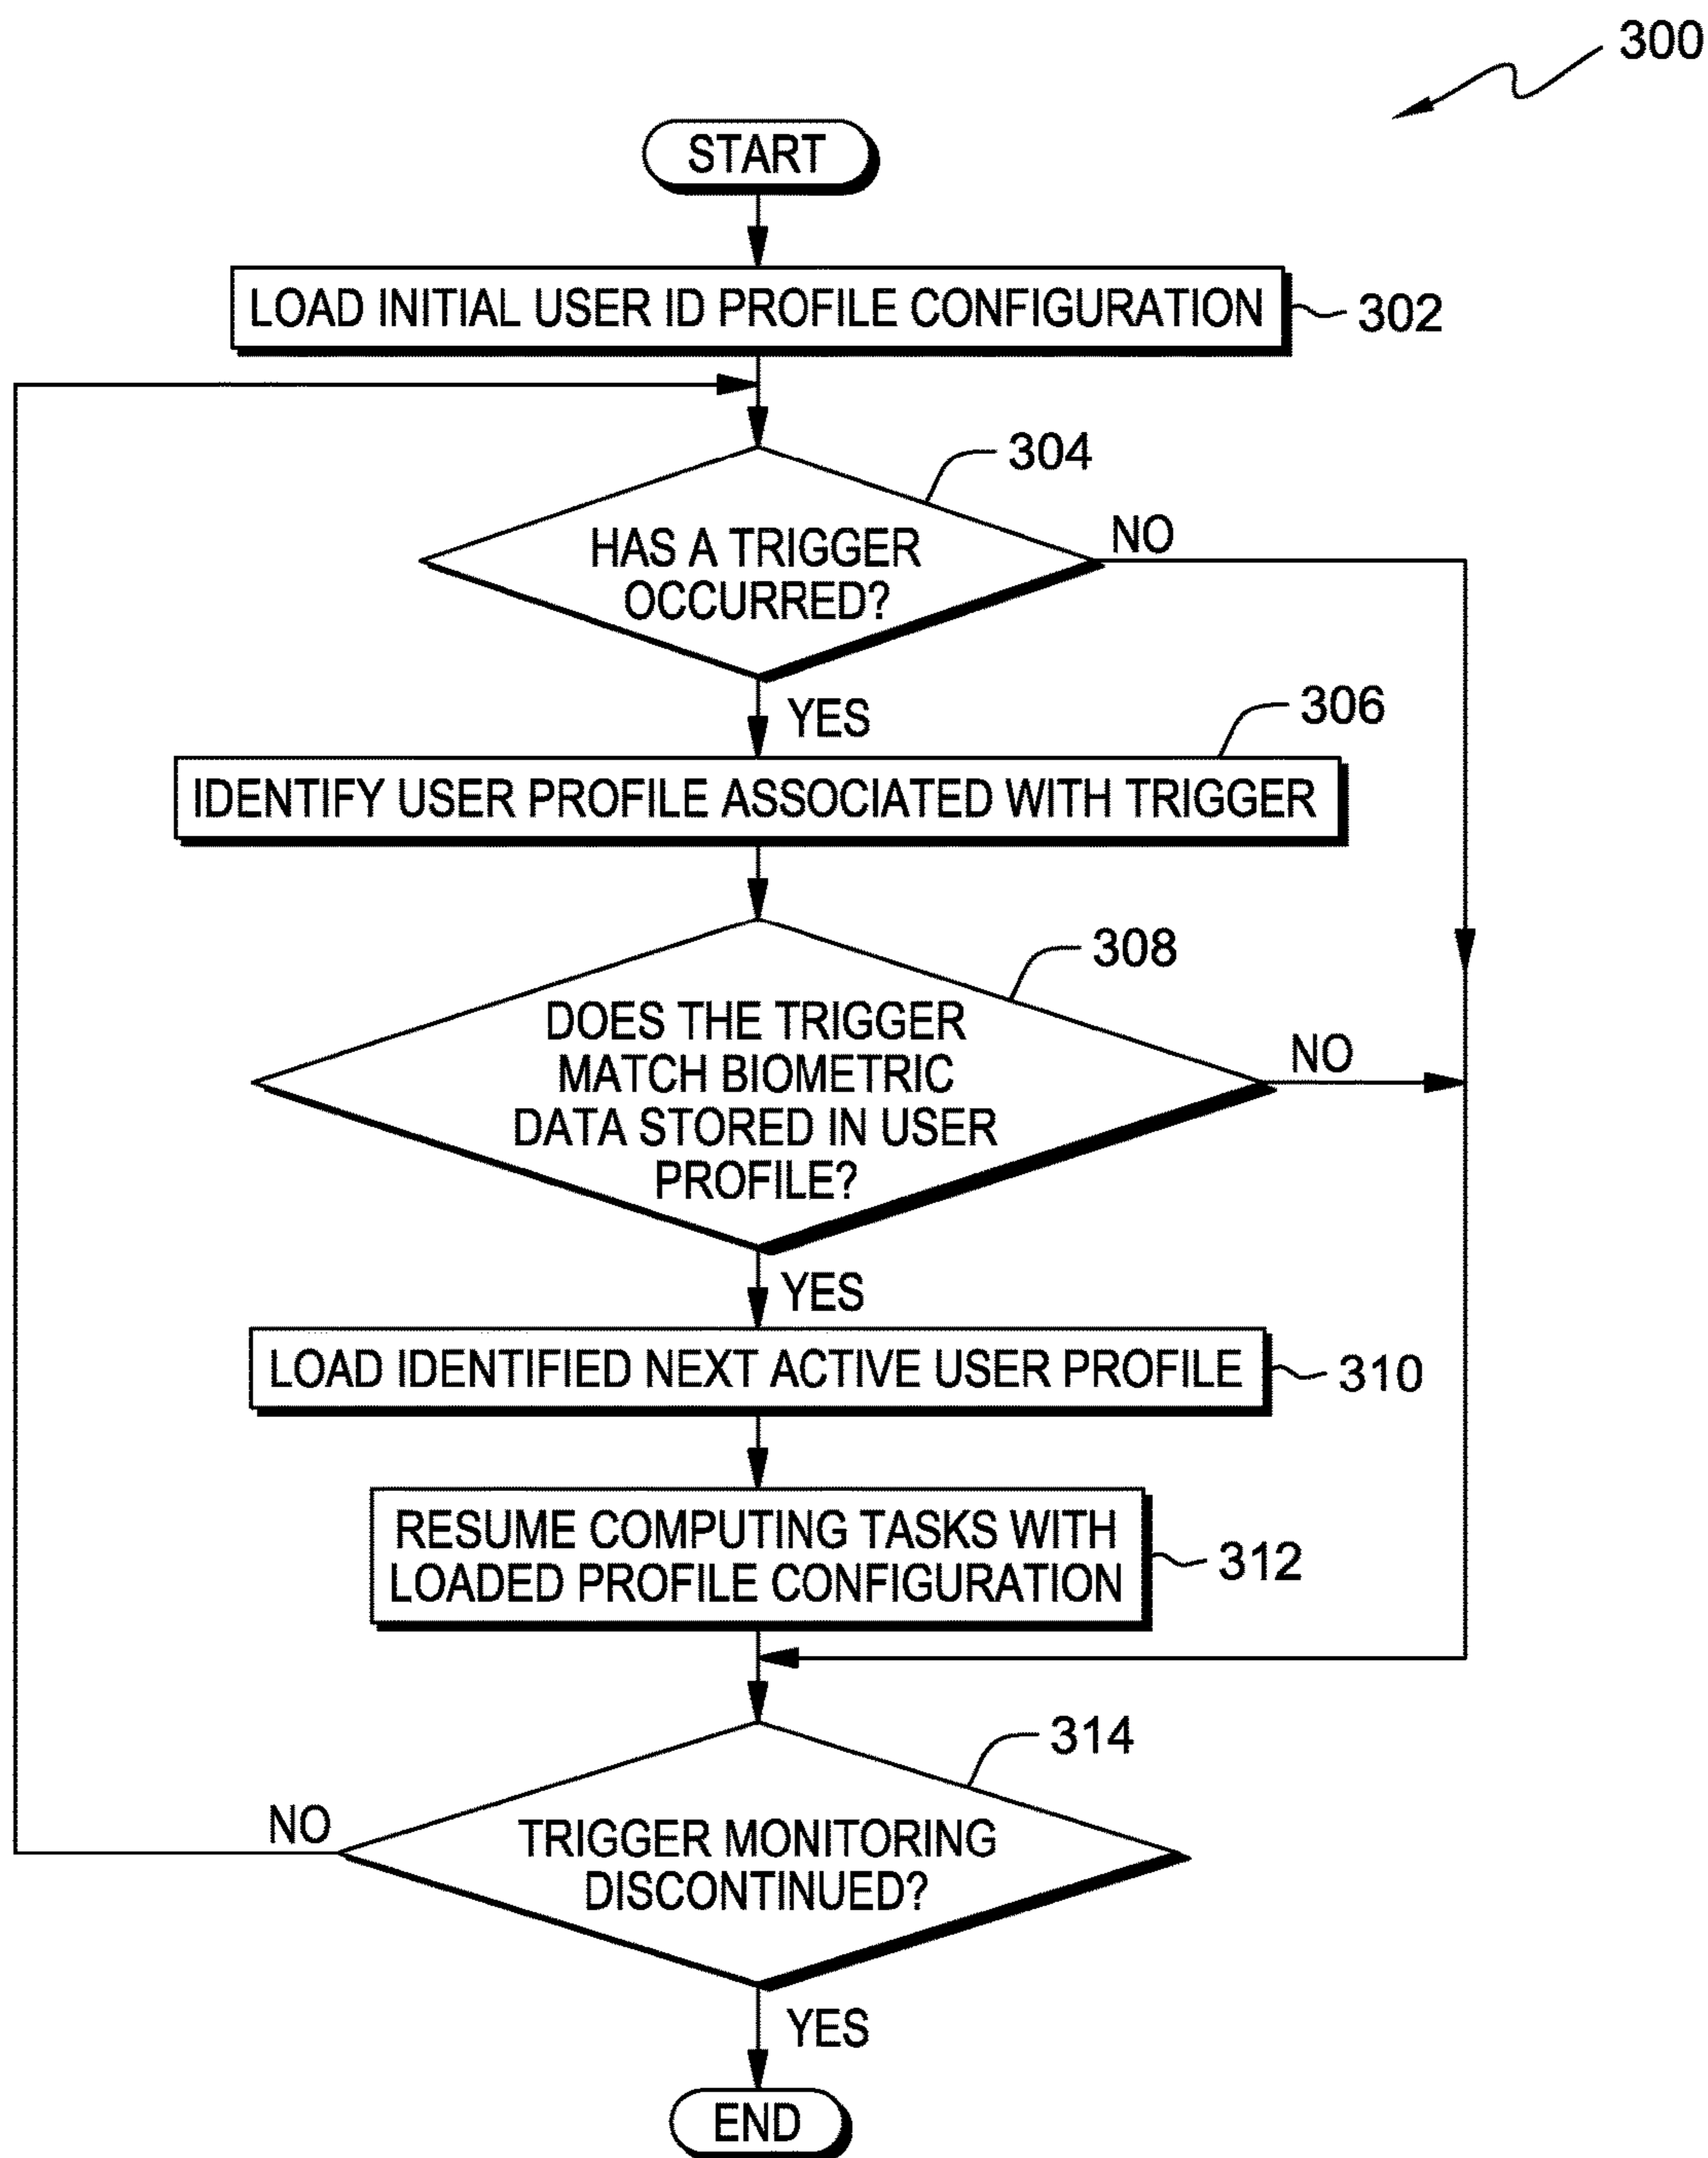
300

START

LOAD INITIAL USER ID PROFILE CONFIGURATION
302

304
HAS A TRIGGER OCCURRED?
NO
YES

306
IDENTIFY USER PROFILE ASSOCIATED WITH TRIGGER

308
DOES THE TRIGGER MATCH BIOMETRIC DATA STORED IN USER PROFILE?
NO
YES

LOAD IDENTIFIED NEXT ACTIVE USER PROFILE
310

RESUME COMPUTING TASKS WITH LOADED PROFILE CONFIGURATION
312

314
NO
TRIGGER MONITORING DISCONTINUED?
YES

END